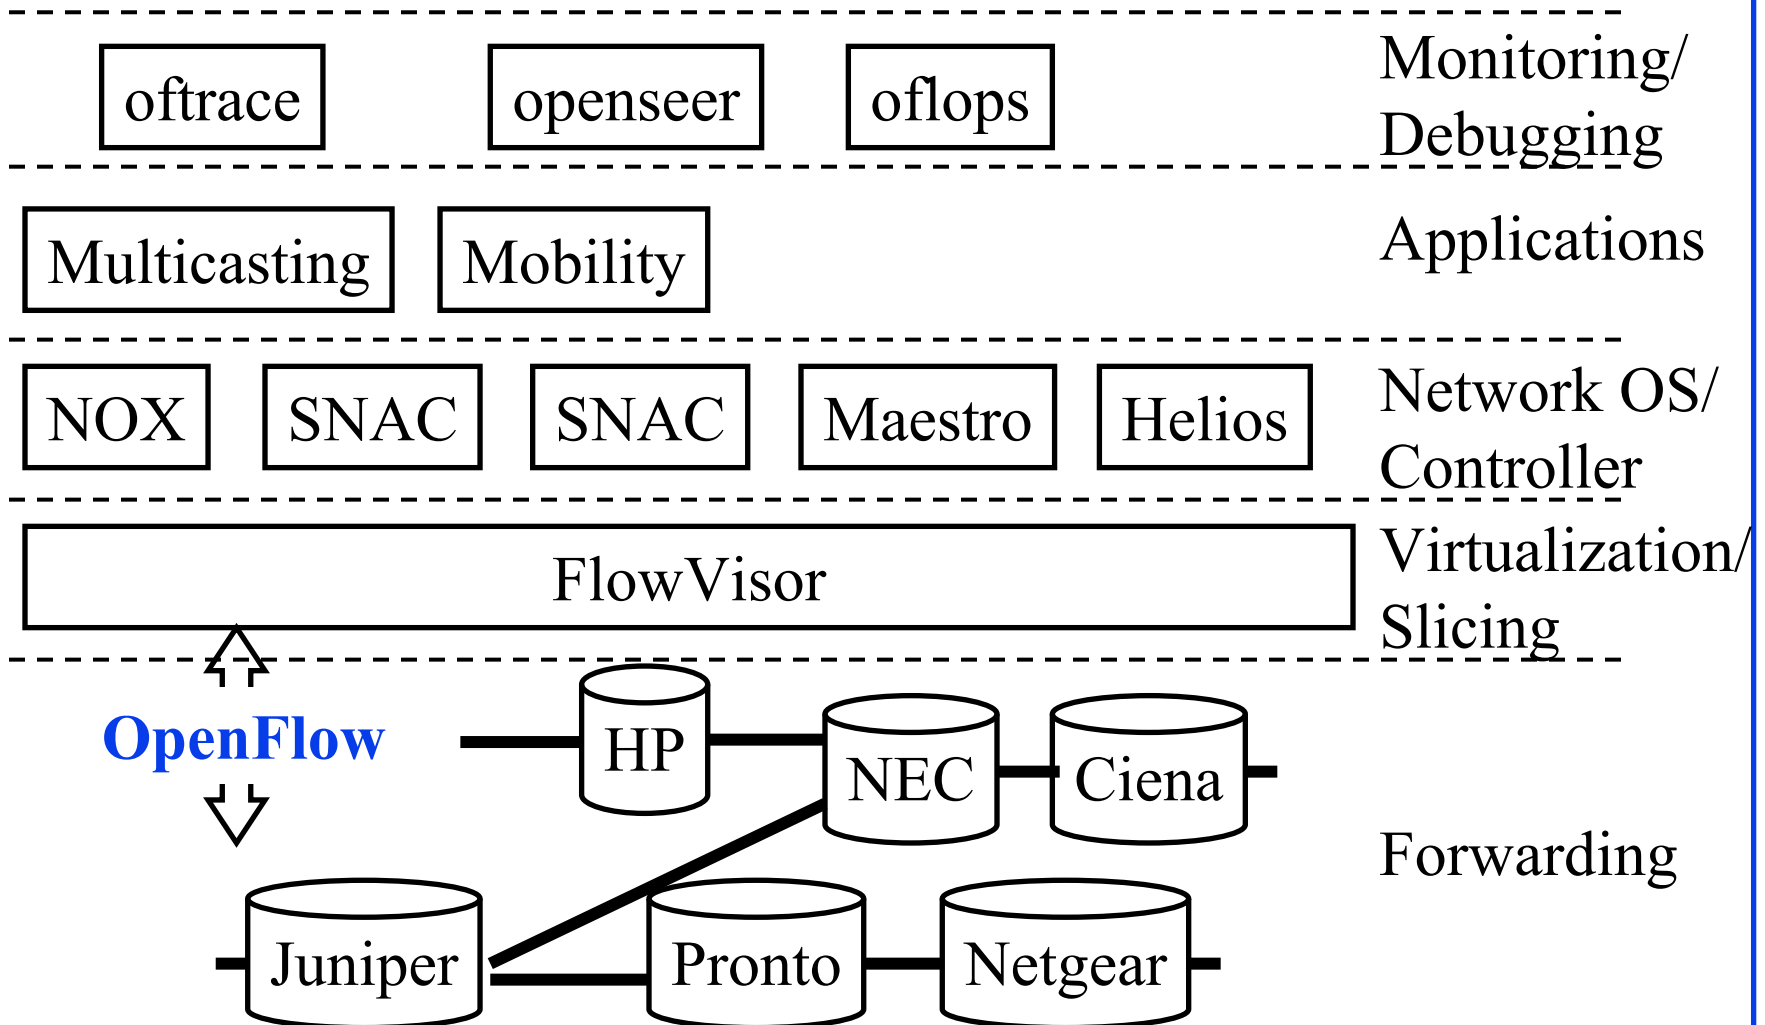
oftrace openseer oflops

Monitoring/ Debugging

Multicasting Mobility

Applications

NOX SNAC SNAC Maestro Helios

Network OS/ Controller

FlowVisor

Virtualization/ Slicing

OpenFlow

HP NEC Ciena

Juniper Pronto Netgear

Forwarding